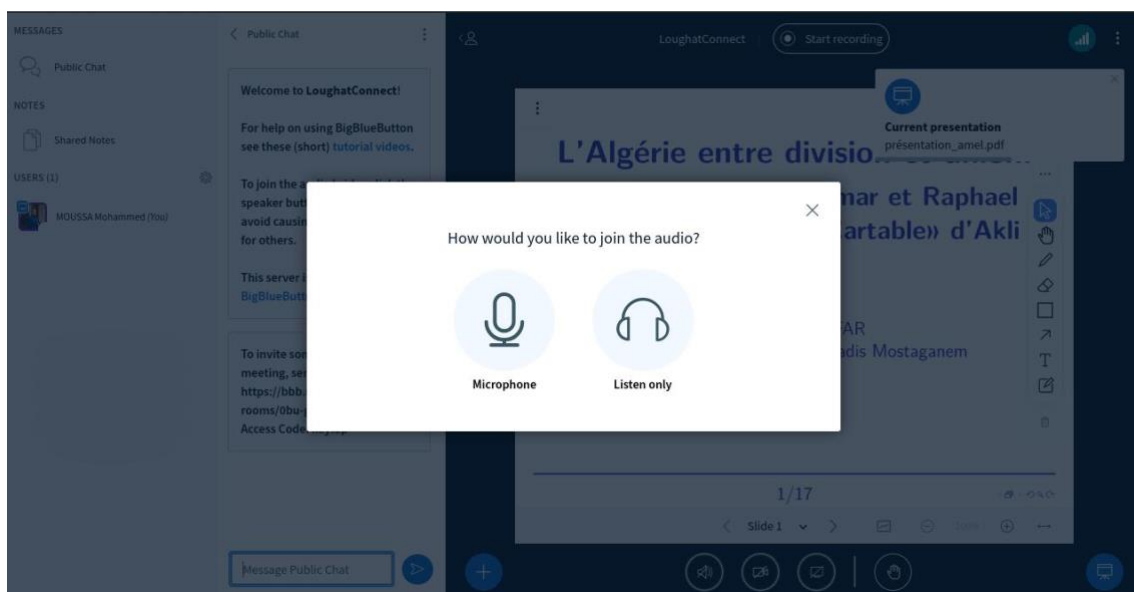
MESSAGES
Public Chat
NOTES
Shared Notes
USERS (1)
MOUSSA Mohammed (You)

Public Chat

Welcome to LoughatConnect!

For help on using BigBlueButton see these (short) tutorial videos.

To join the a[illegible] speaker butt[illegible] avoid causin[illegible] for others.

This server i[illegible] BigBlueButt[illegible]

To invite so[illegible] meeting, se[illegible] https://bbb.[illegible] rooms/0bu-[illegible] Access Code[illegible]

Message Public Chat

LoughatConnect
Start recording

Current presentation
présentation_amel.pdf

L'Algérie entre divisio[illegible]
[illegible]mar et Raphael
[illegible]artable» d'Akli
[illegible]AR
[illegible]dis Mostaganem

How would you like to join the audio?

Microphone
Listen only

1/17

Slide 1